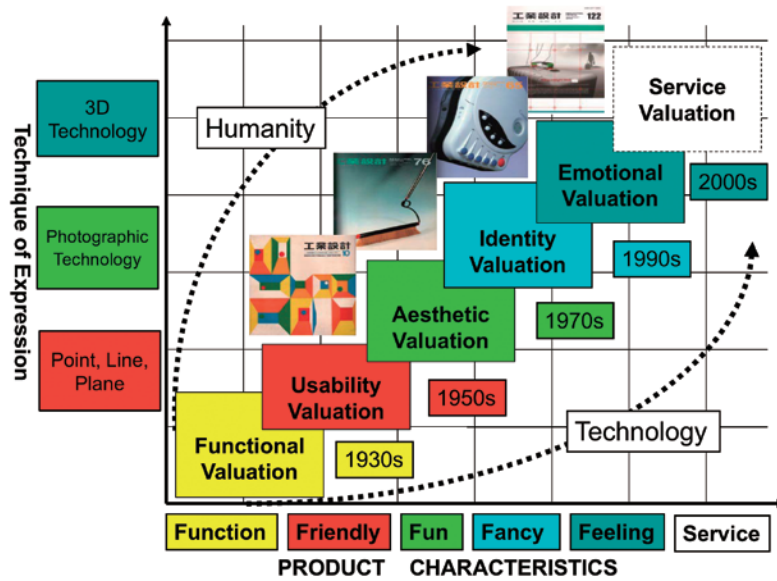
Technique of Expression

3D Technology

Photographic Technology

Point, Line, Plane

Humanity

工業設計 122

工業設計 76

工業設計

Service Valuation

Emotional Valuation

2000s

Identity Valuation

1990s

Aesthetic Valuation

1970s

Usability Valuation

1950s

Functional Valuation

1930s

Technology

Function | Friendly | Fun | Fancy | Feeling | Service

PRODUCT CHARACTERISTICS